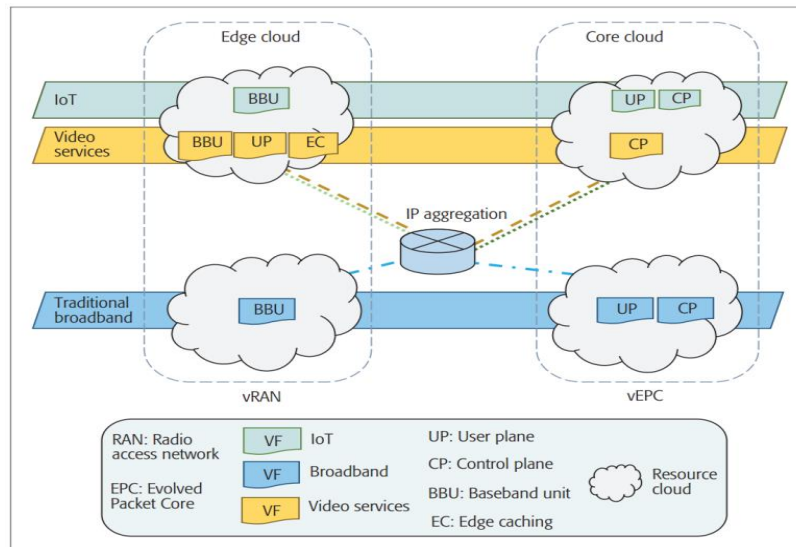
Edge cloud

Core cloud

IoT

BBU

UP

CP

Video services

BBU

UP

EC

CP

IP aggregation

Traditional broadband

BBU

UP

CP

vRAN

vEPC

RAN: Radio access network

EPC: Evolved Packet Core

VF IoT

VF Broadband

VF Video services

UP: User plane

CP: Control plane

BBU: Baseband unit

EC: Edge caching

Resource cloud